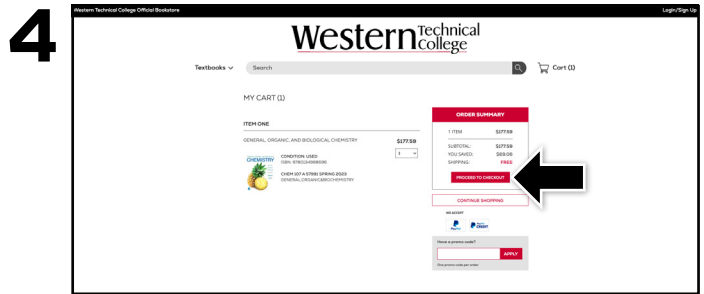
4

Western Technical College Official Bookstore

Login/Sign Up

Western Technical College

Textbooks

Search

Cart (1)

MY CART (1)

ITEM ONE

GENERAL, ORGANIC, AND BIOLOGICAL CHEMISTRY

$177.59

1

CHEMISTRY

CONDITION: USED
ISBN: 9780134988696

CHEM 107 A 57881 SPRING 2023
GENERAL ORGANIC&BIOCHEMISTRY

ORDER SUMMARY

1 ITEM $177.59

SUBTOTAL: $177.59
YOU SAVED: $69.09
SHIPPING: FREE

PROCEED TO CHECKOUT

CONTINUE SHOPPING

WE ACCEPT

PayPal

PayPal CREDIT

Have a promo code?

APPLY

One promo code per order.